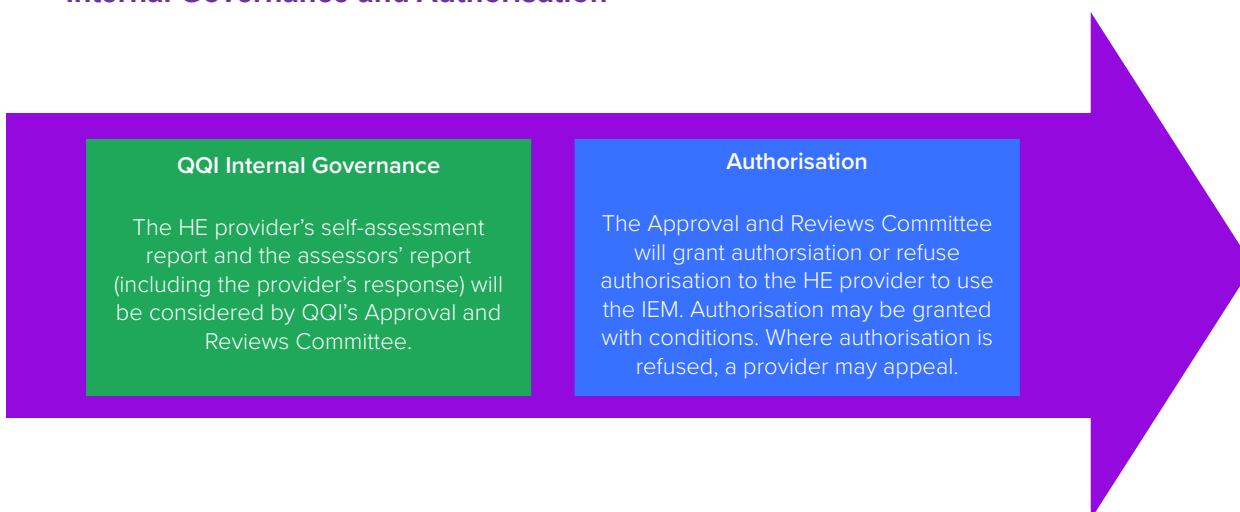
Internal Governance and Authorisation

QQI Internal Governance

The HE provider's self-assessment report and the assessors' report (including the provider's response) will be considered by QQI's Approval and Reviews Committee.

Authorisation

The Approval and Reviews Committee will grant authorisation or refuse authorisation to the HE provider to use the IEM. Authorisation may be granted with conditions. Where authorisation is refused, a provider may appeal.